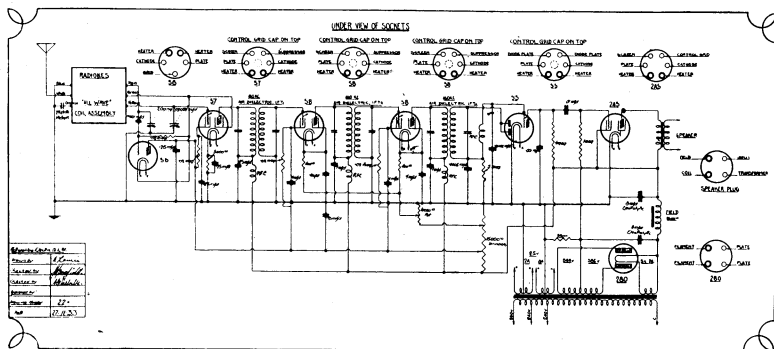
UNDER VIEW OF SOCKETS

CONTROL GRID CAP ON TOP
CONTROL GRID CAP ON TOP
CONTROL GRID CAP ON TOP
CONTROL GRID CAP ON TOP

HEATER
CATHODE
GRID
HEATER
PLATE
56

SCREEN
PLATE
HEATER
SUPPRESSOR
CATHODE
HEATER
57

SCREEN
PLATE
HEATER
SUPPRESSOR
CATHODE
HEATER
58

SCREEN
PLATE
HEATER
SUPPRESSOR
CATHODE
HEATER
58

DIODE PLATE
PLATE
HEATER
DIODE PLATE
CATHODE
HEATER
55

SCREEN
PLATE
HEATER
CONTROL GRID
CATHODE
HEATER
2A5

RADIOKES
"ALL WAVE"
COIL ASSEMBLY

56
57
58
58
55
2A5

SPEAKER
FIELD
COIL
TRANSFORMER
SPEAKER PLUG

FIELD

FILAMENT
FILAMENT
PLATE
PLATE
280

280

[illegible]
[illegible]
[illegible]
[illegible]
22"
27.11.33